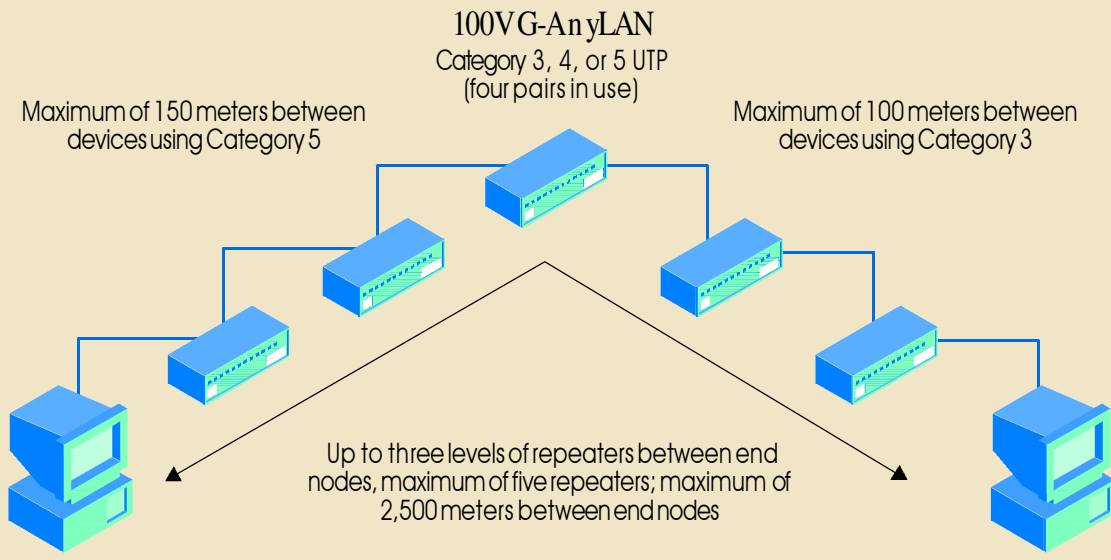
100VG-AnyLAN
Category 3, 4, or 5 UTP
(four pairs in use)

Maximum of 150 meters between devices using Category 5

Maximum of 100 meters between devices using Category 3

Up to three levels of repeaters between end nodes, maximum of five repeaters; maximum of 2,500 meters between end nodes